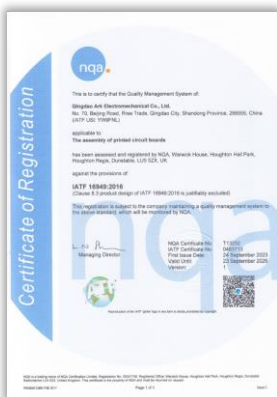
nqa.

This is to certify that the Quality Management System of:

Qingdao Art Electromechanical Co., Ltd.
No. 70, Beijing Road, Pinee Trade, Qingdao City, Shandong Province, 266000, China
(IATF USI: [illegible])

applicable to:
The assembly of printed circuit boards

has been assessed and registered by NQA, Warwick House, Houghton Hall Park, Houghton Regis, Dunstable, LU5 5ZX, UK

against the provisions of:

IATF 16949:2016
(Clause 8.3 product design of IATF 16949:2016 is justifiably excluded)

This registration is subject to the company maintaining a quality management system to the above standard, which will be monitored by NQA.

Managing Director

NQA Certificate No: T1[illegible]
IATF Certificate No: 0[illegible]
First Issue Date: 24 September 2023
Valid Until: 23 September 2026
Version: 1

Certificate of Registration

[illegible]

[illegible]

Page 1 of 1